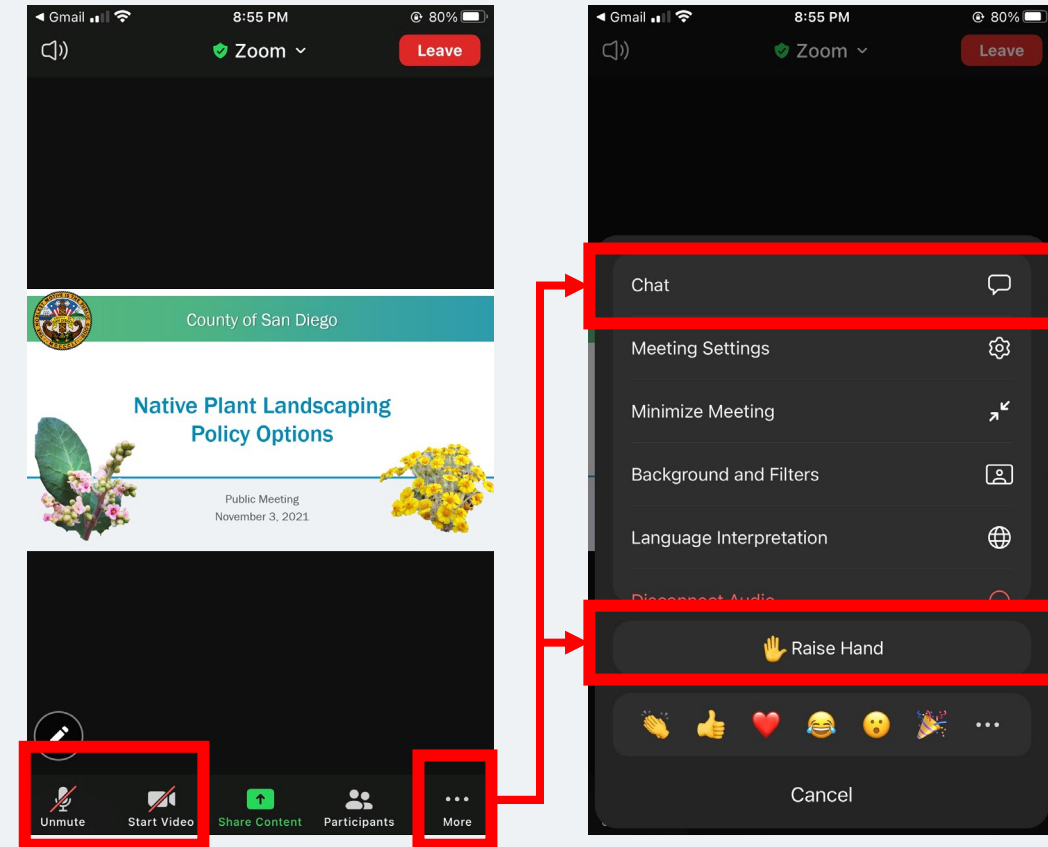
◀ Gmail 8:55 PM 80%

Zoom

Leave

County of San Diego

Native Plant Landscaping Policy Options

Public Meeting
November 3, 2021

Unmute

Start Video

Share Content

Participants

More

◀ Gmail 8:55 PM 80%

Zoom

Leave

Chat

Meeting Settings

Minimize Meeting

Background and Filters

Language Interpretation

Disconnect Audio

Raise Hand

Cancel